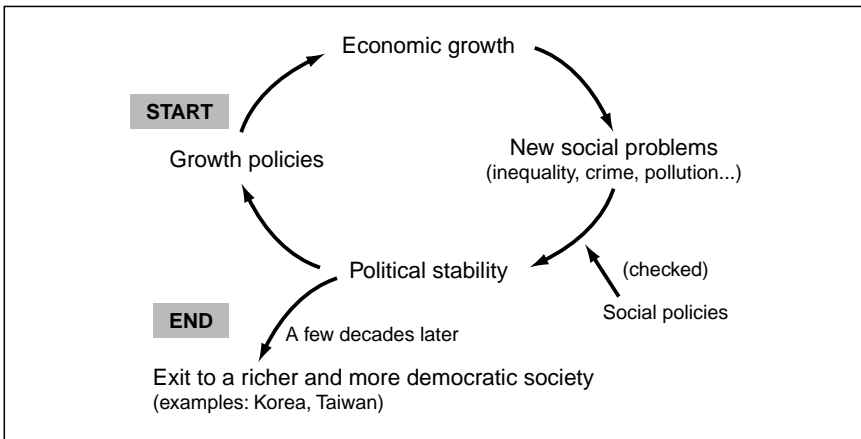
Economic growth

START

Growth policies

New social problems
(inequality, crime, pollution...)

Political stability

(checked)

Social policies

END

A few decades later

Exit to a richer and more democratic society
(examples: Korea, Taiwan)